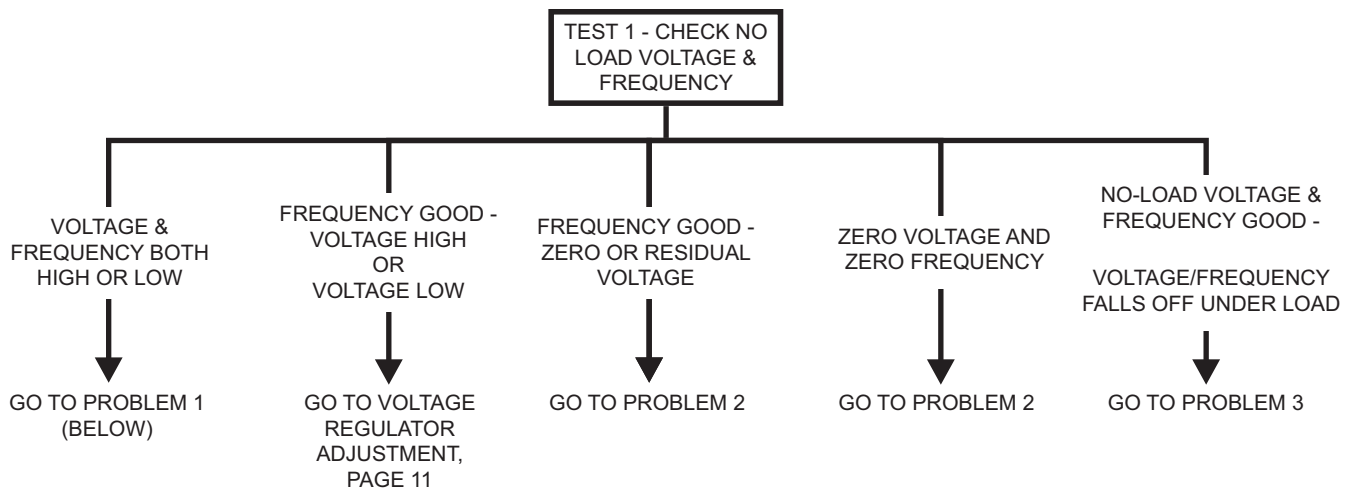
TEST 1 - CHECK NO LOAD VOLTAGE & FREQUENCY

VOLTAGE & FREQUENCY BOTH HIGH OR LOW

GO TO PROBLEM 1 (BELOW)

FREQUENCY GOOD - VOLTAGE HIGH OR VOLTAGE LOW

GO TO VOLTAGE REGULATOR ADJUSTMENT, PAGE 11

FREQUENCY GOOD - ZERO OR RESIDUAL VOLTAGE

GO TO PROBLEM 2

ZERO VOLTAGE AND ZERO FREQUENCY

GO TO PROBLEM 2

NO-LOAD VOLTAGE & FREQUENCY GOOD -

VOLTAGE/FREQUENCY FALLS OFF UNDER LOAD

GO TO PROBLEM 3